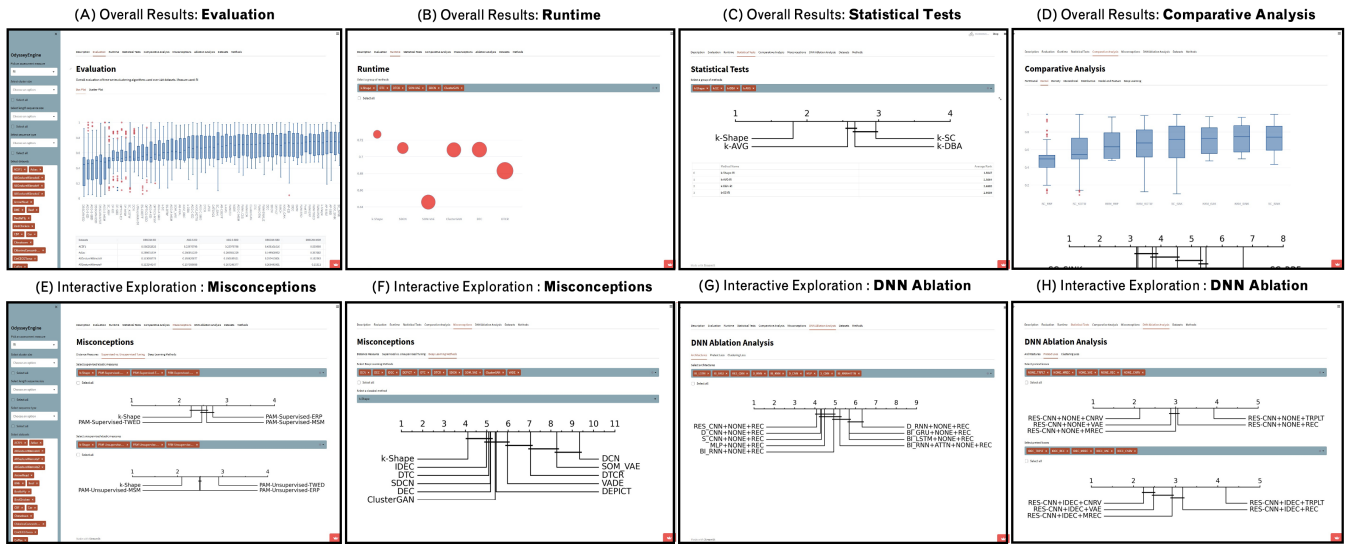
(A) Overall Results: **Evaluation**

(B) Overall Results: **Runtime**

(C) Overall Results: **Statistical Tests**

(D) Overall Results: **Comparative Analysis**

Evaluation

Runtime

Statistical Tests

1 2 3 4

k-Shape
k-AVG
k-SC
k-DBA

Comparative Analysis

1 2 3 4 5 6 7 8

(E) Interactive Exploration : **Misconceptions**

(F) Interactive Exploration : **Misconceptions**

(G) Interactive Exploration : **DNN Ablation**

(H) Interactive Exploration : **DNN Ablation**

Misconceptions

1 2 3 4

k-Shape
PAM-Supervised-TWED
PAM-Supervised-ERP
PAM-Supervised-MSM

1 2 3 4

k-Shape
PAM-Unsupervised-MSM
PAM-Unsupervised-TWED
PAM-Unsupervised-ERP

Misconceptions

1 2 3 4 5 6 7 8 9 10 11

k-Shape
IDEC
DTC
SDCN
DEC
ClusterGAN
DCN
SOM_VAE
DTCR
VADE
DEPICT

DNN Ablation Analysis

1 2 3 4 5 6 7 8 9

RES_CNN+NONE+REC
D_CNN+NONE+REC
S_CNN+NONE+REC
MLP+NONE+REC
BI_RNN+NONE+REC
D_RNN+NONE+REC
BI_GRU+NONE+REC
BI_LSTM+NONE+REC
BI_RNN+ATTN+NONE+REC

DNN Ablation Analysis

1 2 3 4 5

RES-CNN+NONE+CNRV
RES-CNN+NONE+VAE
RES-CNN+NONE+MREC
RES-CNN+NONE+TRPLT
RES-CNN+NONE+REC

1 2 3 4 5

RES-CNN+IDEC+CNRV
RES-CNN+IDEC+VAE
RES-CNN+IDEC+MREC
RES-CNN+IDEC+TRPLT
RES-CNN+IDEC+REC